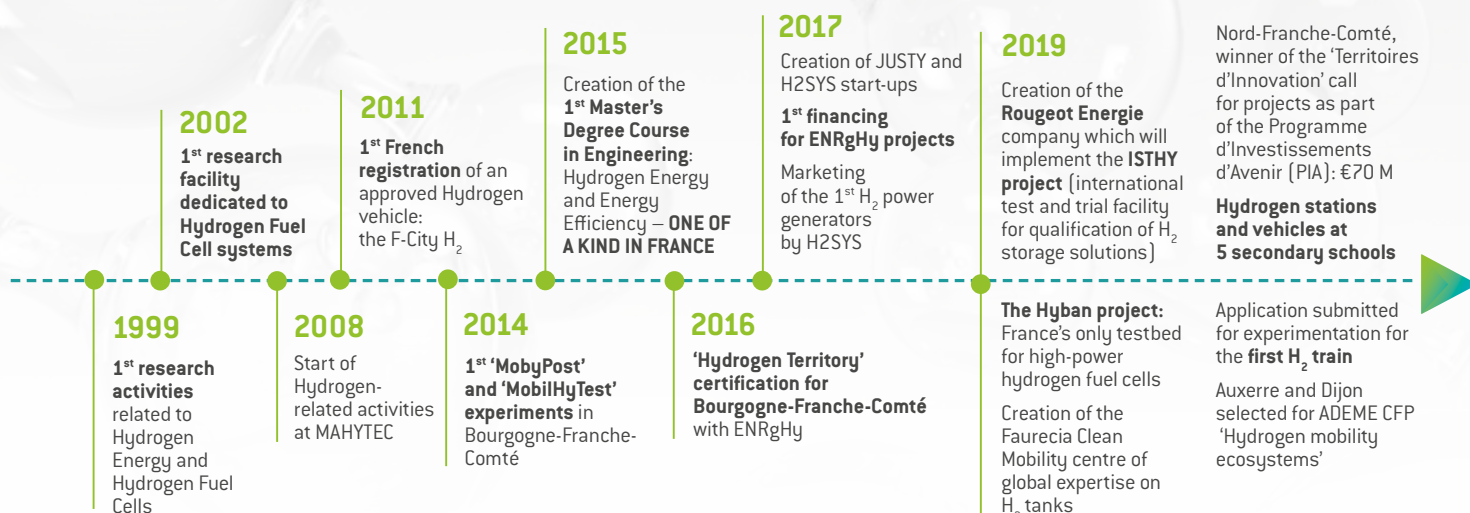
2002

$1^{st}$ research facility dedicated to Hydrogen Fuel Cell systems

2011

$1^{st}$ French registration of an approved Hydrogen vehicle: the F-City $H_2$

2015

Creation of the $1^{st}$ Master's Degree Course in Engineering: Hydrogen Energy and Energy Efficiency – ONE OF A KIND IN FRANCE

2017

Creation of JUSTY and H2SYS start-ups

$1^{st}$ financing for ENRgHy projects

Marketing of the $1^{st}$ $H_2$ power generators by H2SYS

2019

Creation of the Rougeot Energie company which will implement the ISTHY project (international test and trial facility for qualification of $H_2$ storage solutions)

Nord-Franche-Comté, winner of the 'Territoires d'Innovation' call for projects as part of the Programme d'Investissements d'Avenir (PIA): €70 M

Hydrogen stations and vehicles at 5 secondary schools

1999

$1^{st}$ research activities related to Hydrogen Energy and Hydrogen Fuel Cells

2008

Start of Hydrogen-related activities at MAHYTEC

2014

$1^{st}$ 'MobyPost' and 'MobilHyTest' experiments in Bourgogne-Franche-Comté

2016

'Hydrogen Territory' certification for Bourgogne-Franche-Comté with ENRgHy

The Hyban project: France's only testbed for high-power hydrogen fuel cells

Creation of the Faurecia Clean Mobility centre of global expertise on $H_2$ tanks

Application submitted for experimentation for the first $H_2$ train

Auxerre and Dijon selected for ADEME CFP 'Hydrogen mobility ecosystems'